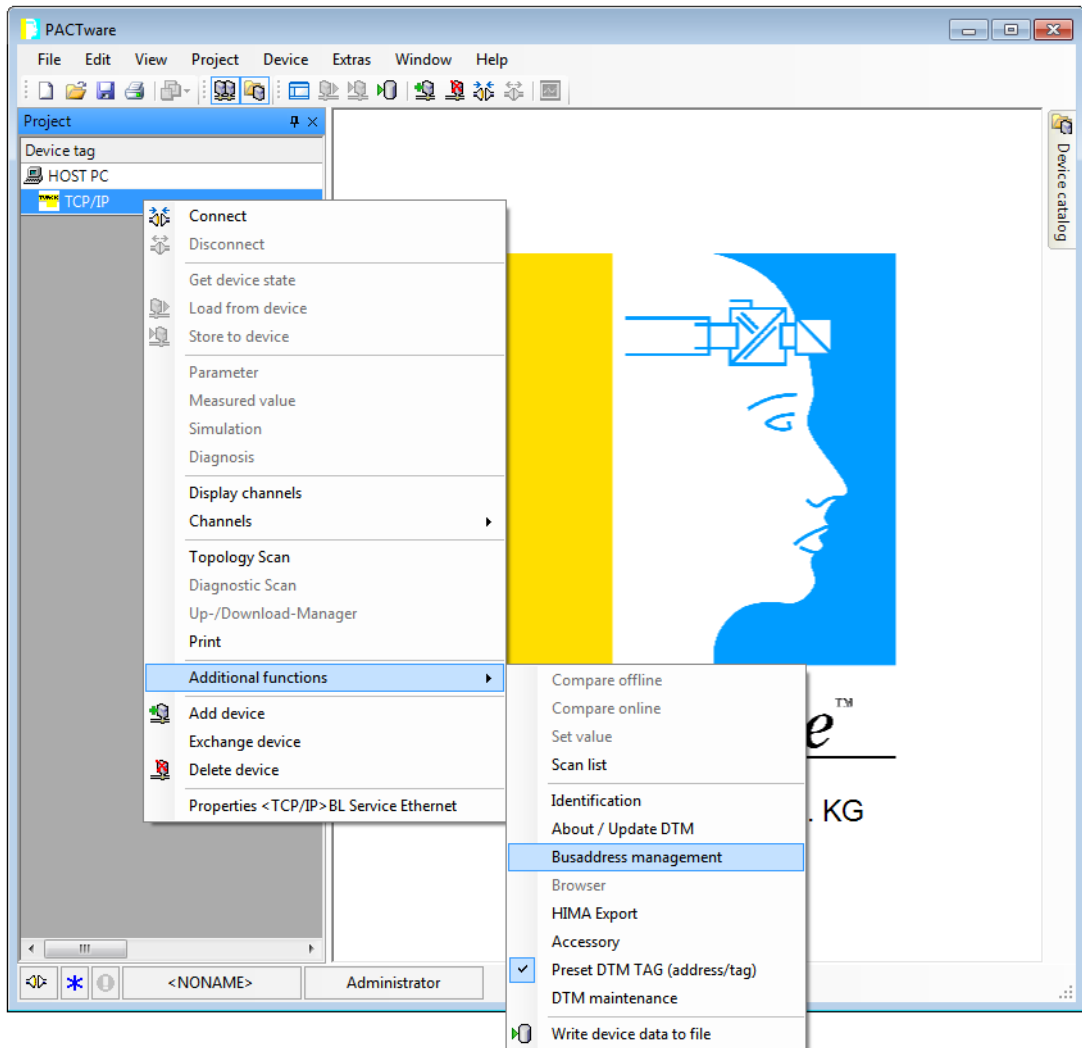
PACTware

File Edit View Project Device Extras Window Help

Project

Device tag

HOST PC

TCP/IP

Connect
Disconnect
Get device state
Load from device
Store to device
Parameter
Measured value
Simulation
Diagnosis
Display channels
Channels
Topology Scan
Diagnostic Scan
Up-/Download-Manager
Print
Additional functions
Add device
Exchange device
Delete device
Properties <TCP/IP>BL Service Ethernet

Compare offline
Compare online
Set value
Scan list
Identification
About / Update DTM
Busaddress management
Browser
HIMA Export
Accessory
Preset DTM TAG (address/tag)
DTM maintenance
Write device data to file

Device catalog

e™

. KG

<NONAME>

Administrator